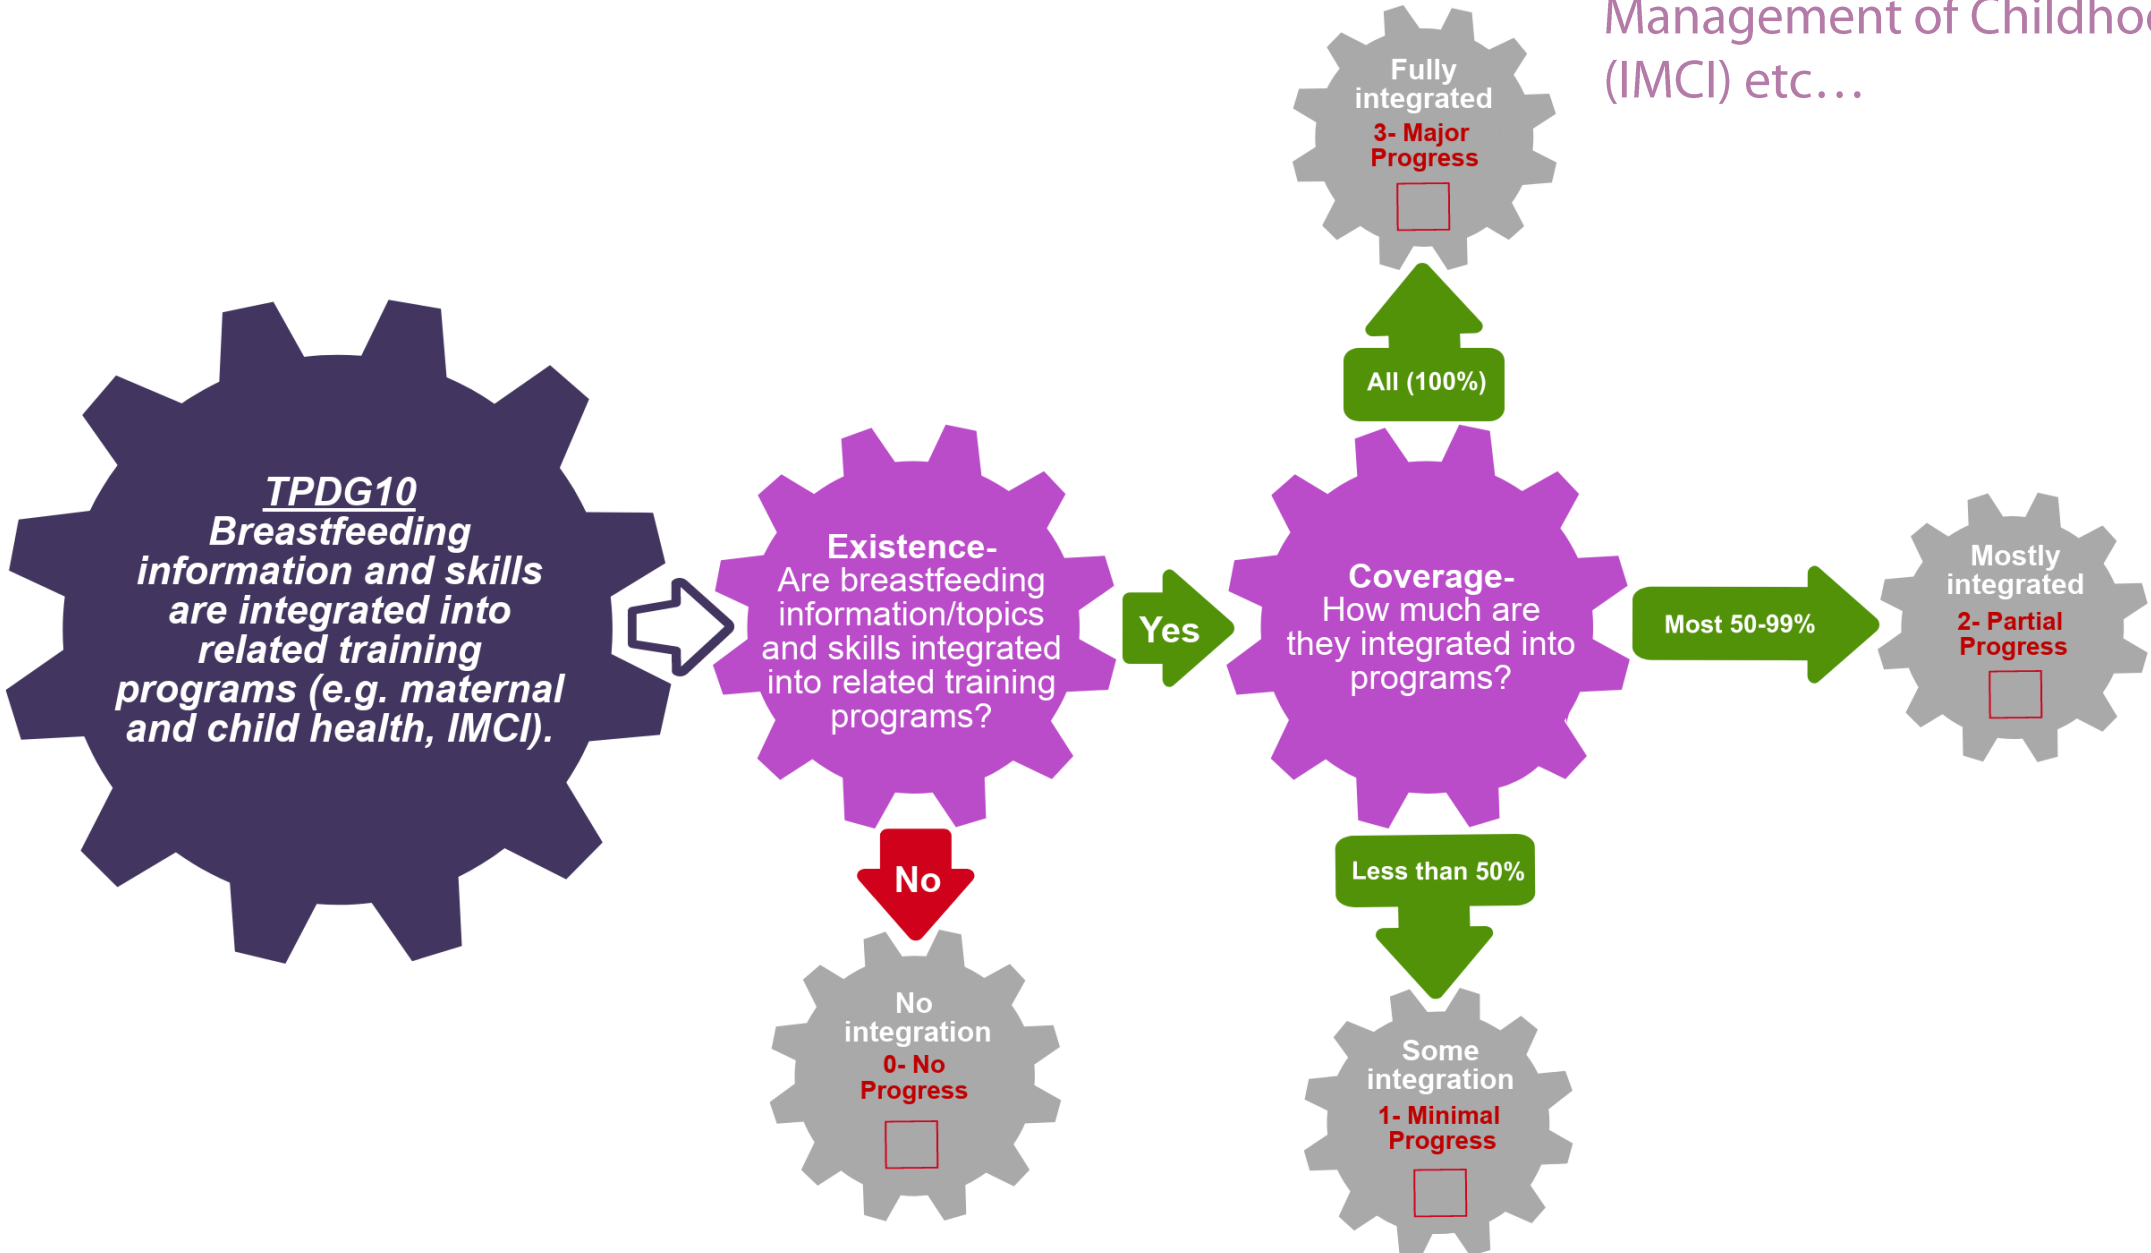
Management of Childho
(IMCI) etc…

Fully integrated
3- Major Progress

All (100%)

TPDG10
Breastfeeding information and skills are integrated into related training programs (e.g. maternal and child health, IMCI).

Existence-
Are breastfeeding information/topics and skills integrated into related training programs?

Yes

Coverage-
How much are they integrated into programs?

Most 50-99%

Mostly integrated
2- Partial Progress

No

No integration
0- No Progress

Less than 50%

Some integration
1- Minimal Progress